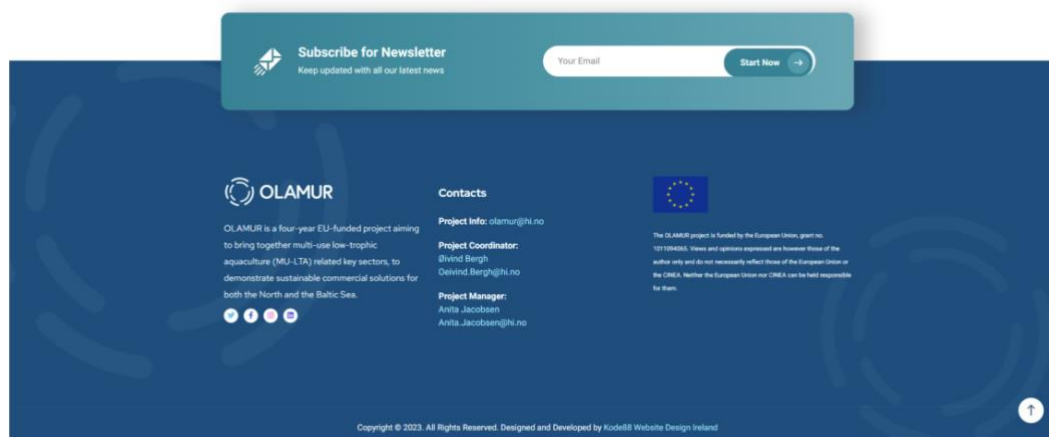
Subscribe for Newsletter
Keep updated with all our latest news

Your Email

Start Now

OLAMUR

OLAMUR is a four-year EU-funded project aiming to bring together multi-use low-trophic aquaculture (MU-LTA) related key sectors, to demonstrate sustainable commercial solutions for both the North and the Baltic Sea.

Contacts

Project Info: olamur@hi.no

Project Coordinator:
Øivind Bergh
Oeivind.Bergh@hi.no

Project Manager:
Anita Jacobsen
Anita.Jacobsen@hi.no

The OLAMUR project is funded by the European Union, grant no. 101094065. Views and opinions expressed are however those of the author only and do not necessarily reflect those of the European Union or the CINEA. Neither the European Union nor CINEA can be held responsible for them.

Copyright © 2023. All Rights Reserved. Designed and Developed by Kode88 Website Design Ireland